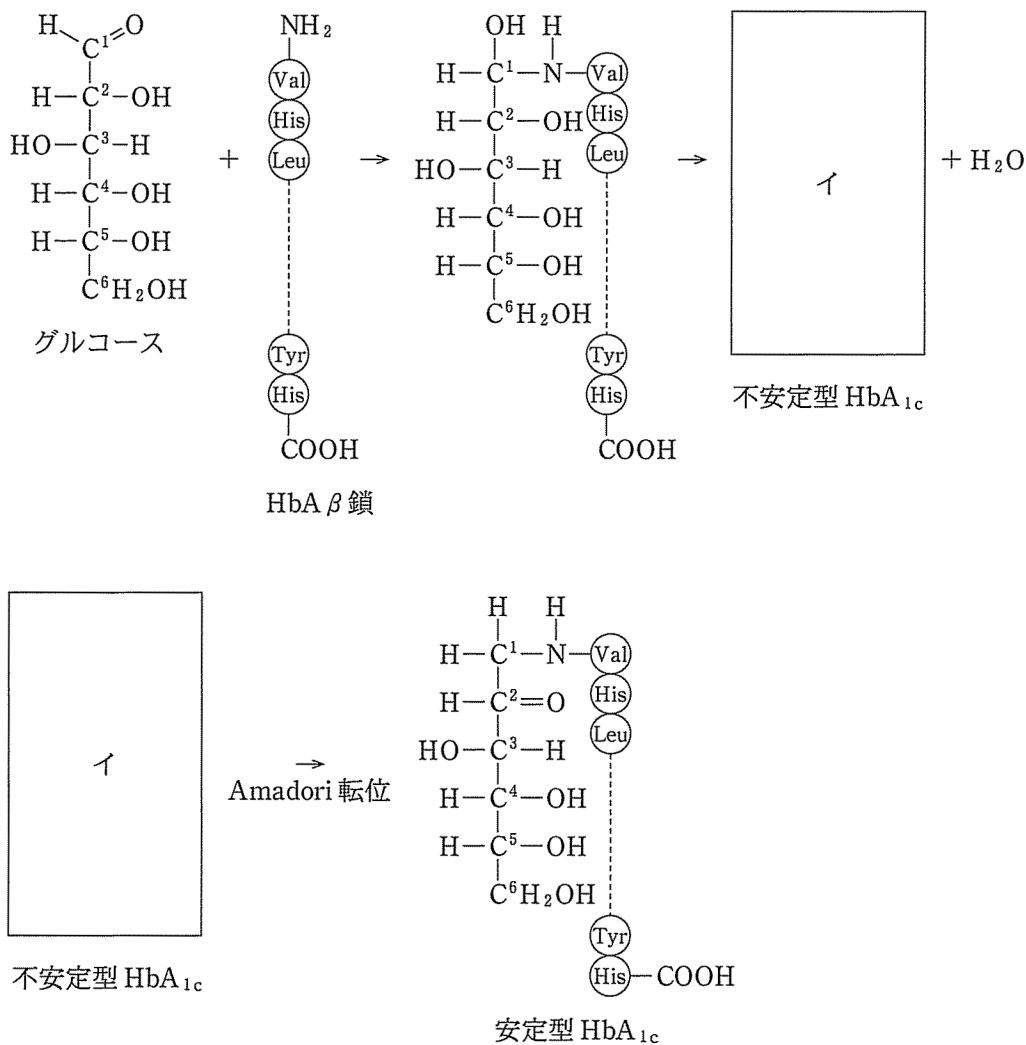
H
$C^1$=O
H—$C^2$—OH
HO—$C^3$—H
H—$C^4$—OH
H—$C^5$—OH
$C^6H_2OH$
グルコース

+

$NH_2$
Val
His
Leu
Tyr
His
COOH
HbA β 鎖

→

OH H
H—$C^1$—N—Val
H—$C^2$—OH His
HO—$C^3$—H Leu
H—$C^4$—OH
H—$C^5$—OH
$C^6H_2OH$
Tyr
His
COOH

→

イ
不安定型 $HbA_{1c}$

+ $H_2O$

イ
不安定型 $HbA_{1c}$

→
Amadori 転位

H H
H—$C^1$—N—Val
H—$C^2$=O His
HO—$C^3$—H Leu
H—$C^4$—OH
H—$C^5$—OH
$C^6H_2OH$
Tyr
His—COOH
安定型 $HbA_{1c}$